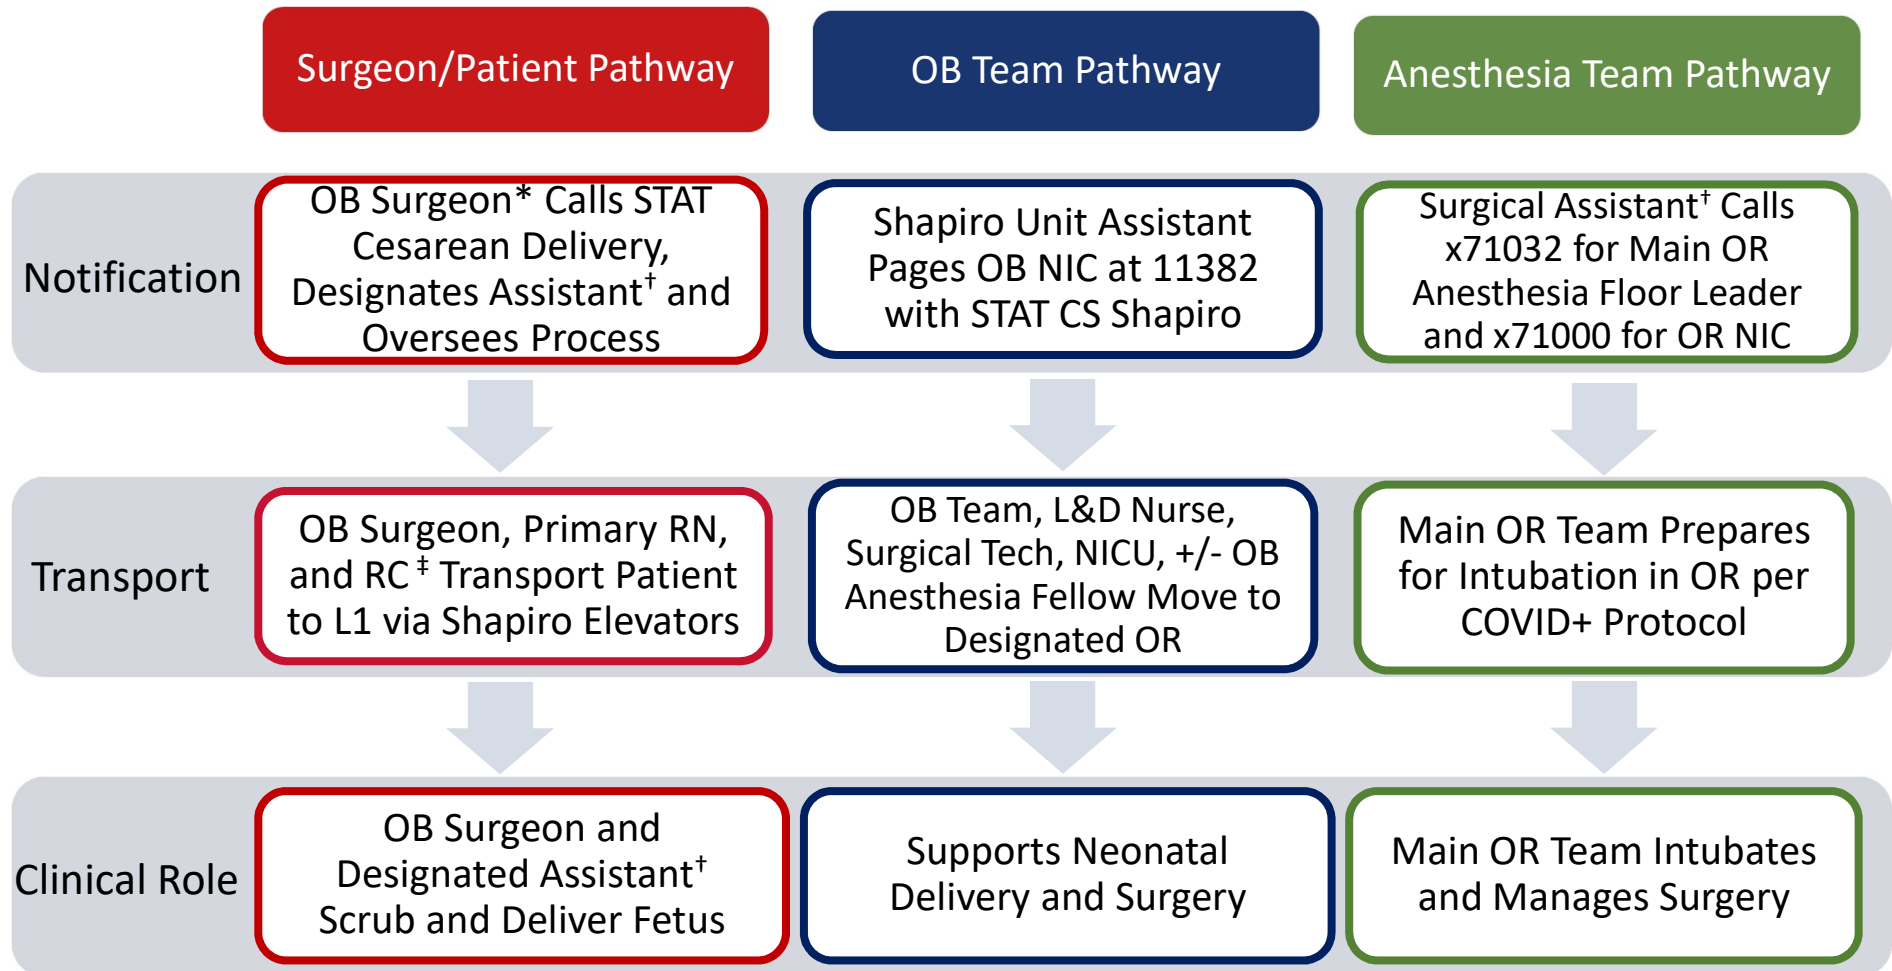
Surgeon/Patient Pathway

OB Team Pathway

Anesthesia Team Pathway

Notification

OB Surgeon* Calls STAT Cesarean Delivery, Designates Assistant$^{†}$ and Oversees Process

Shapiro Unit Assistant Pages OB NIC at 11382 with STAT CS Shapiro

Surgical Assistant$^{†}$ Calls x71032 for Main OR Anesthesia Floor Leader and x71000 for OR NIC

Transport

OB Surgeon, Primary RN, and RC$^{‡}$ Transport Patient to L1 via Shapiro Elevators

OB Team, L&D Nurse, Surgical Tech, NICU, +/- OB Anesthesia Fellow Move to Designated OR

Main OR Team Prepares for Intubation in OR per COVID+ Protocol

Clinical Role

OB Surgeon and Designated Assistant$^{†}$ Scrub and Deliver Fetus

Supports Neonatal Delivery and Surgery

Main OR Team Intubates and Manages Surgery